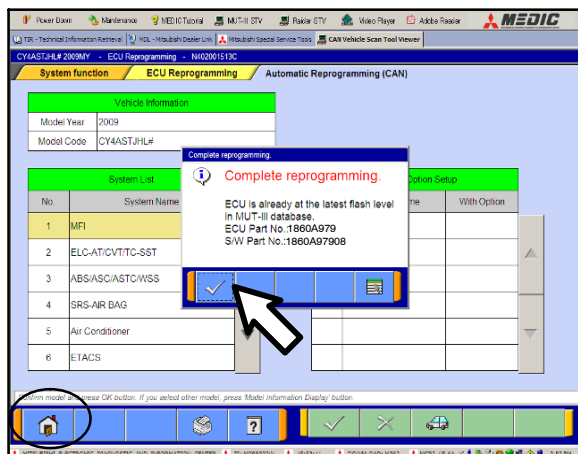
Power Down Maintenance MEDICTutorial MUT-III STV Packer STV Video Player Adobe Reader MEDIC

TIR - Technical Information Retrieval MDL - Mitsubishi Dealer Link Mitsubishi Special Service Tools CAN Vehicle Scan Tool Viewer

CY4ASTJHL# 2009MY - ECU Reprogramming - N402001513C

System function ECU Reprogramming Automatic Reprogramming (CAN)

| Vehicle Information | |
|---|---|
| Model Year | 2009 |
| Model Code | CY4ASTJHL# |

| No. | System List System Name |
|---|---|
| 1 | MFI |
| 2 | ELC-AT/CVT/TC-SST |
| 3 | ABS/ASC/ASTC/WSS |
| 4 | SRS-AIR BAG |
| 5 | Air Conditioner |
| 6 | ETACS |

Option Setup
me With Option

Complete reprogramming.

Complete reprogramming.

ECU is already at the latest flash level in MUT-III database.
ECU Part No.:1860A979
S/W Part No.:1860A97908

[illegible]nfirm model and press OK button. If you select other model, press 'Model Information Display' button.